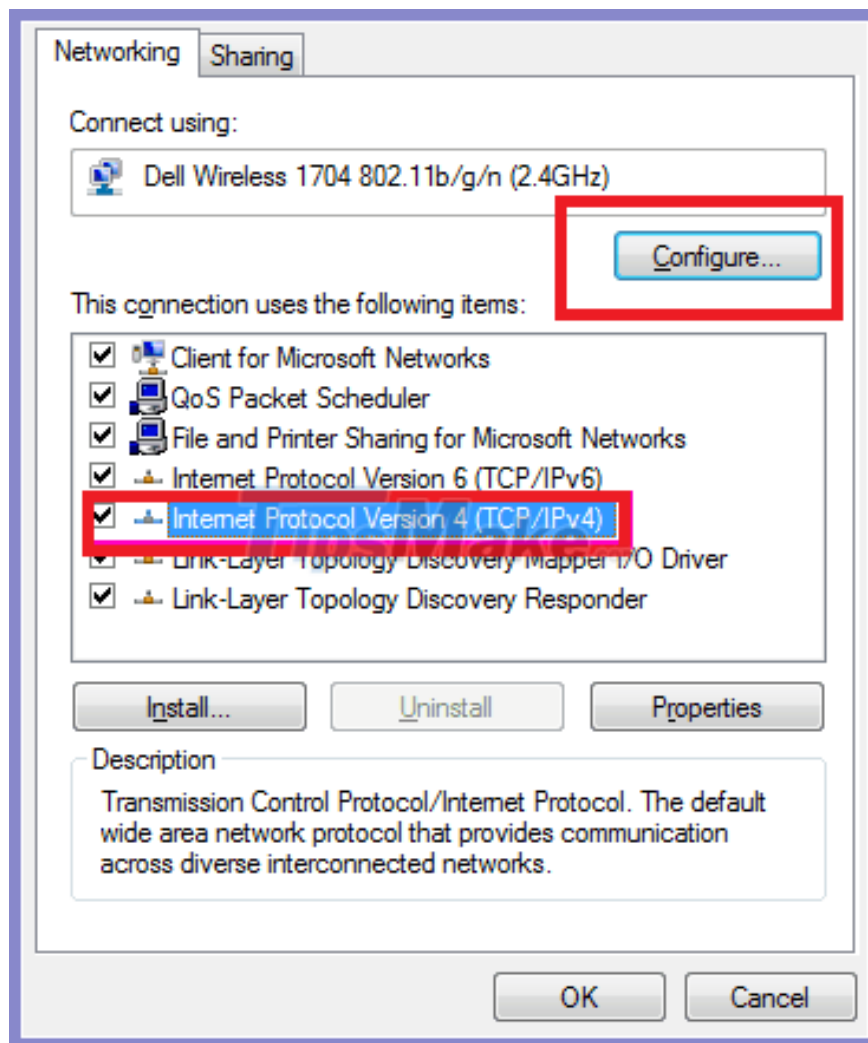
Networking | Sharing

Connect using:

Dell Wireless 1704 802.11b/g/n (2.4GHz)

Configure...

This connection uses the following items:

Client for Microsoft Networks
QoS Packet Scheduler
File and Printer Sharing for Microsoft Networks
Internet Protocol Version 6 (TCP/IPv6)
Internet Protocol Version 4 (TCP/IPv4)
Link-Layer Topology Discovery Mapper I/O Driver
Link-Layer Topology Discovery Responder

TipsMake

Install... | Uninstall | Properties

Description

Transmission Control Protocol/Internet Protocol. The default wide area network protocol that provides communication across diverse interconnected networks.

OK | Cancel